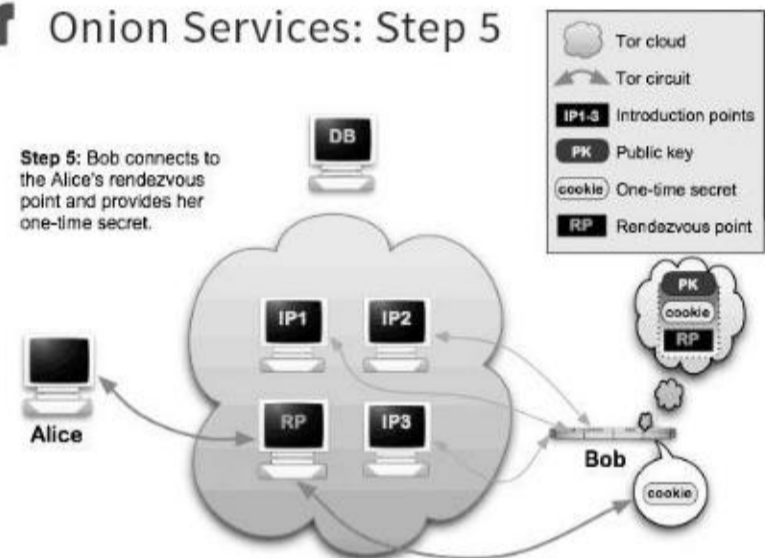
Onion Services: Step 5

Tor cloud
Tor circuit
IP1-3 Introduction points
PK Public key
cookie One-time secret
RP Rendezvous point

Step 5: Bob connects to the Alice's rendezvous point and provides her one-time secret.

DB

IP1
IP2
RP
IP3

Alice

Bob

PK
cookie
RP

cookie